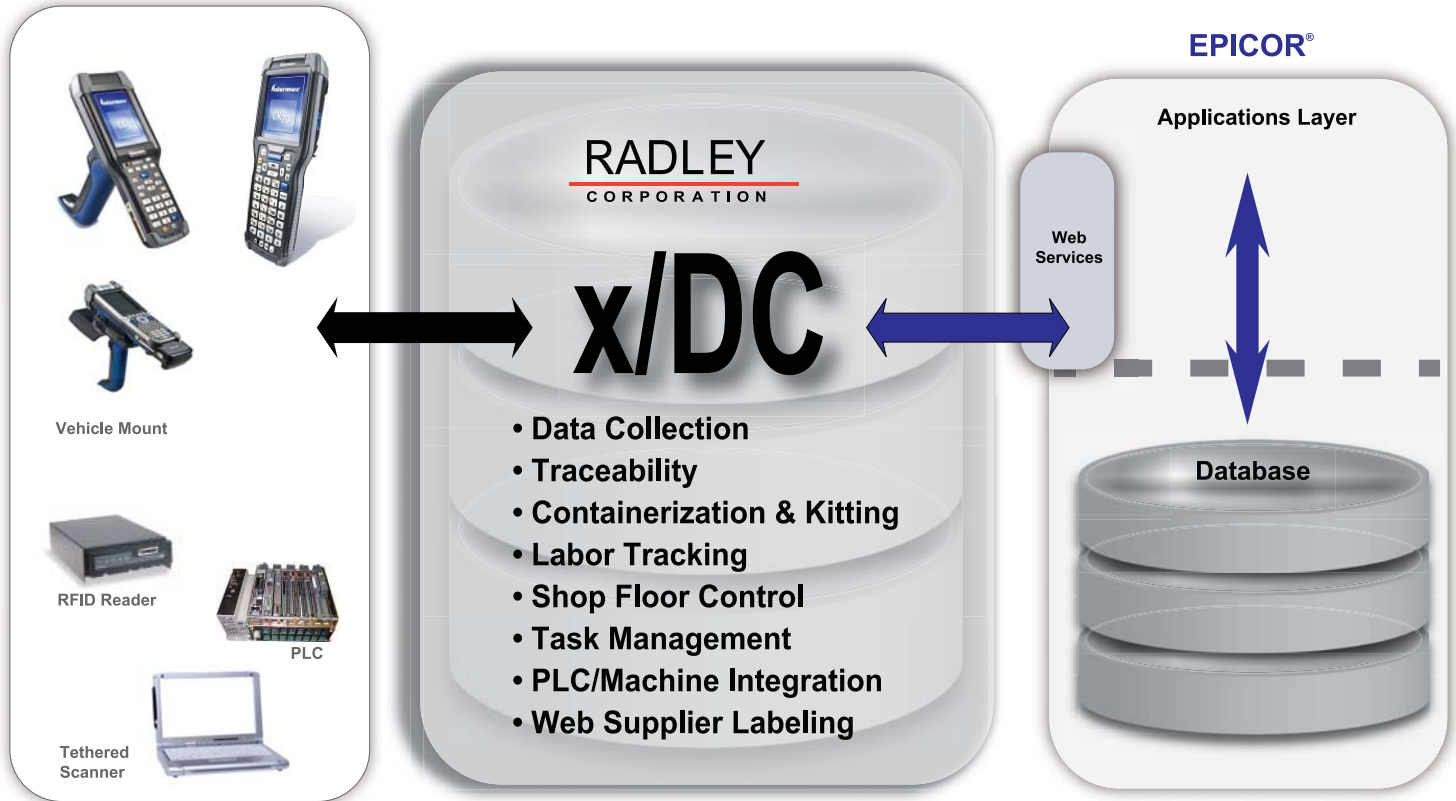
Vehicle Mount

RFID Reader

PLC

Tethered Scanner

RADLEY
CORPORATION

x/DC

• Data Collection
• Traceability
• Containerization & Kitting
• Labor Tracking
• Shop Floor Control
• Task Management
• PLC/Machine Integration
• Web Supplier Labeling

EPICOR®

Applications Layer

Web Services

Database